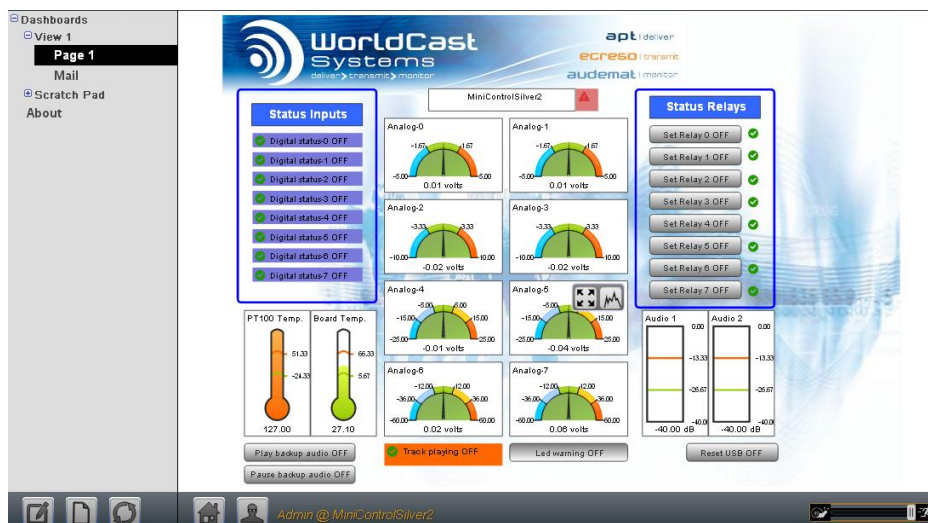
⊟Dashboards
⊟View 1
Page 1
Mail
⊞Scratch Pad
About

WorldCast Systems
deliver > transmit > monitor

apt | deliver
ecreso | transmit
audemat | monitor

Status Inputs
Digital status-0 OFF
Digital status-1 OFF
Digital status-2 OFF
Digital status-3 OFF
Digital status-4 OFF
Digital status-5 OFF
Digital status-6 OFF
Digital status-7 OFF

MiniControlSilver2

Analog-0
-1.67 1.67
-5.00 5.00
0.01 volts

Analog-1
-1.67 1.67
-5.00 5.00
0.01 volts

Analog-2
-3.33 3.33
-10.00 10.00
-0.02 volts

Analog-3
-3.33 3.33
-10.00 10.00
-0.02 volts

Analog-4
-5.00 5.00
-15.00 15.00
-25.00 25.00
-0.01 volts

Analog-5
-5.00
-15.00 15.00
-25.00 25.00
-0.04 volts

Analog-6
-12.00 12.00
-36.00 36.00
-60.00 60.00
0.02 volts

Analog-7
-12.00 12.00
-36.00 36.00
-60.00 60.00
0.06 volts

Status Relays
Set Relay 0 OFF
Set Relay 1 OFF
Set Relay 2 OFF
Set Relay 3 OFF
Set Relay 4 OFF
Set Relay 5 OFF
Set Relay 6 OFF
Set Relay 7 OFF

PT100 Temp.
51.33
-24.33
127.00

Board Temp.
66.33
5.67
27.10

Audio 1
0.00
-13.33
-26.67
-40.0
-40.00 dB

Audio 2
0.00
-13.33
-26.67
-40.0
-40.00 dB

Play backup audio OFF
Pause backup audio OFF
Track playing OFF
Led warning OFF
Reset USB OFF

Admin @ MiniControlSilver2